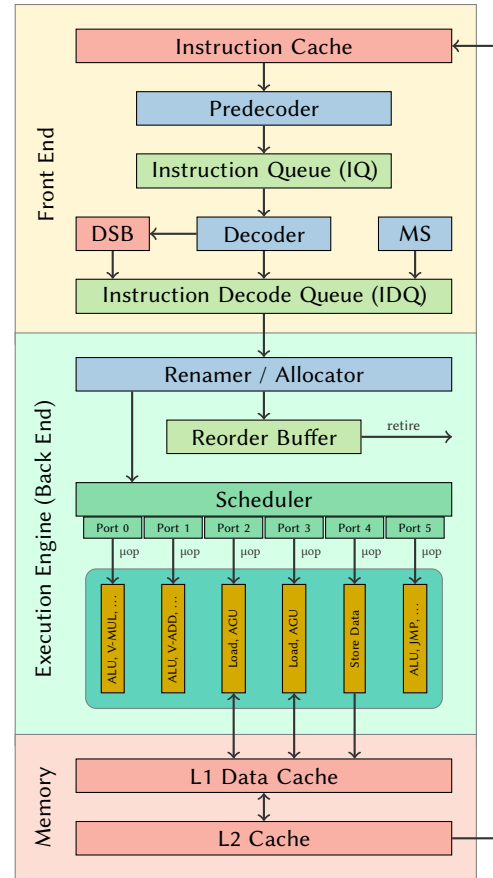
Front End

Instruction Cache

Predecoder

Instruction Queue (IQ)

DSB

Decoder

MS

Instruction Decode Queue (IDQ)

Execution Engine (Back End)

Renamer / Allocator

Reorder Buffer

retire

Scheduler

Port 0

Port 1

Port 2

Port 3

Port 4

Port 5

μop

μop

μop

μop

μop

μop

ALU, V-MUL, ...

ALU, V-ADD, ...

Load, AGU

Load, AGU

Store Data

ALU, JMP, ...

Memory

L1 Data Cache

L2 Cache